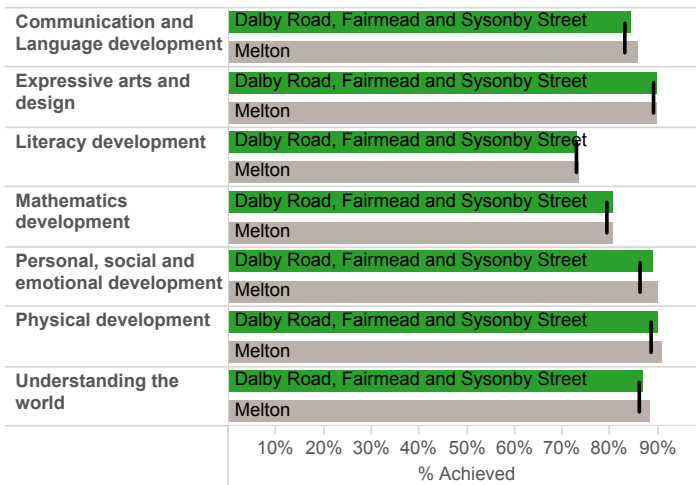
| | |
|---|---|
| Communication and Language development | Dalby Road, Fairmead and Sysonby Street |
| | Melton |
| Expressive arts and design | Dalby Road, Fairmead and Sysonby Street |
| | Melton |
| Literacy development | Dalby Road, Fairmead and Sysonby Street |
| | Melton |
| Mathematics development | Dalby Road, Fairmead and Sysonby Street |
| | Melton |
| Personal, social and emotional development | Dalby Road, Fairmead and Sysonby Street |
| | Melton |
| Physical development | Dalby Road, Fairmead and Sysonby Street |
| | Melton |
| Understanding the world | Dalby Road, Fairmead and Sysonby Street |
| | Melton |

10% 20% 30% 40% 50% 60% 70% 80% 90%

% Achieved